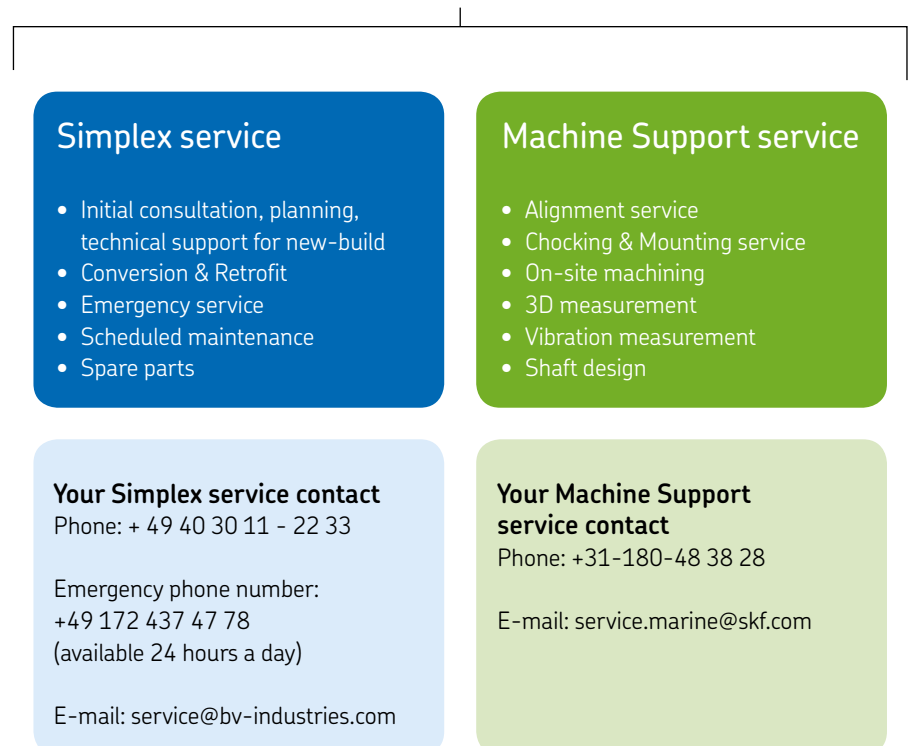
Simplex service

- Initial consultation, planning, technical support for new-build
- Conversion & Retrofit
- Emergency service
- Scheduled maintenance
- Spare parts

Machine Support service

- Alignment service
- Chocking & Mounting service
- On-site machining
- 3D measurement
- Vibration measurement
- Shaft design

**Your Simplex service contact**
Phone: + 49 40 30 11 - 22 33

Emergency phone number:
+49 172 437 47 78
(available 24 hours a day)

E-mail: service@bv-industries.com

**Your Machine Support service contact**
Phone: +31-180-48 38 28

E-mail: service.marine@skf.com